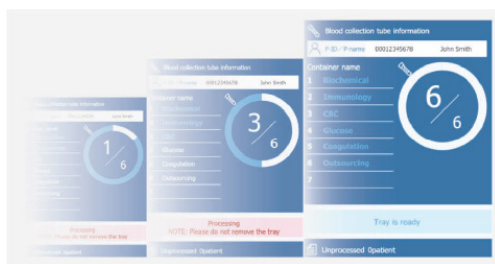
Blood collection tube information
P-ID / P-name 00012345678 John Smith
Container name
1 Biochemical
2 Immunology
3 CBC
4 Glucose
5 Coagulation
6 Outsourcing
7
6/6
Tray is ready
Unprocessed 0patient

Blood collection tube information
P-ID / P-name 00012345678 John Smith
Container name
Biochemical
Immunology
CBC
Glucose
Coagulation
Outsourcing
3/6
Processing
NOTE: Please do not remove the tray
Unprocessed 0patient

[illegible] tube information
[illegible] John Smith
1/6
Processing
NOTE: Please do not remove the tray
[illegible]